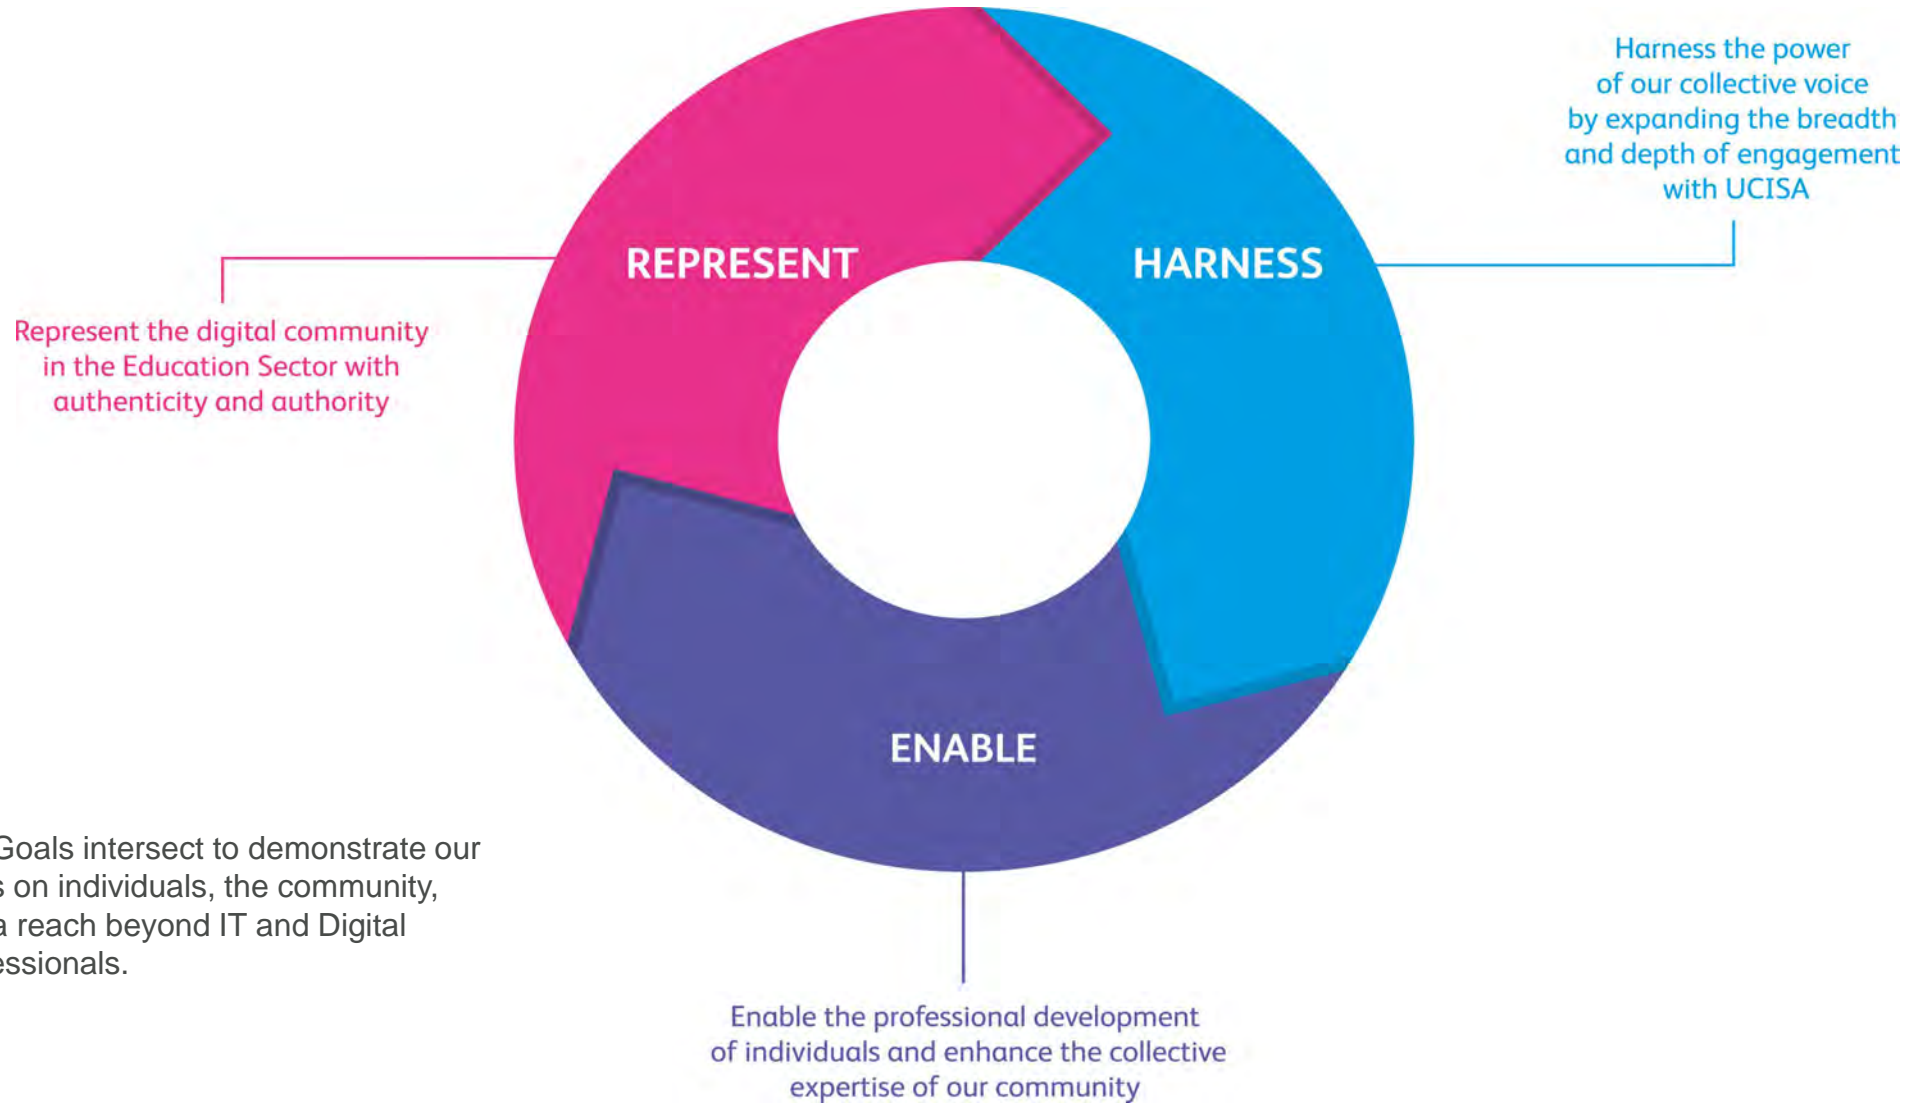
Harness the power of our collective voice by expanding the breadth and depth of engagement with UCISA

REPRESENT

HARNESS

Represent the digital community in the Education Sector with authenticity and authority

ENABLE

Goals intersect to demonstrate our s on individuals, the community, a reach beyond IT and Digital essionals.

Enable the professional development of individuals and enhance the collective expertise of our community